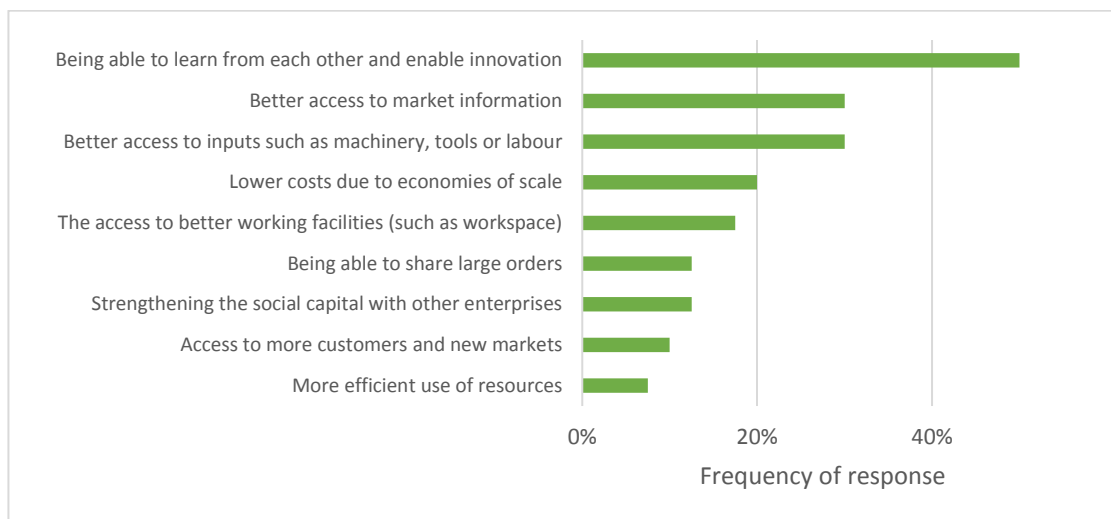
Being able to learn from each other and enable innovation
Better access to market information
Better access to inputs such as machinery, tools or labour
Lower costs due to economies of scale
The access to better working facilities (such as workspace)
Being able to share large orders
Strengthening the social capital with other enterprises
Access to more customers and new markets
More efficient use of resources

0%
20%
40%

Frequency of response